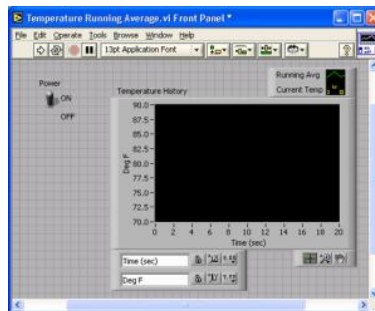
Temperature Running Average.vi Front Panel *

File Edit Operate Tools Browse Window Help

13pt Application Font

Power

ON

OFF

Temperature History

Running Avg

Current Temp

90.0

87.5

85.0

82.5

80.0

77.5

75.0

72.5

70.0

Deg F

0 2 4 6 8 10 12 14 16 18 20

Time (sec)

Time (sec)

Deg F